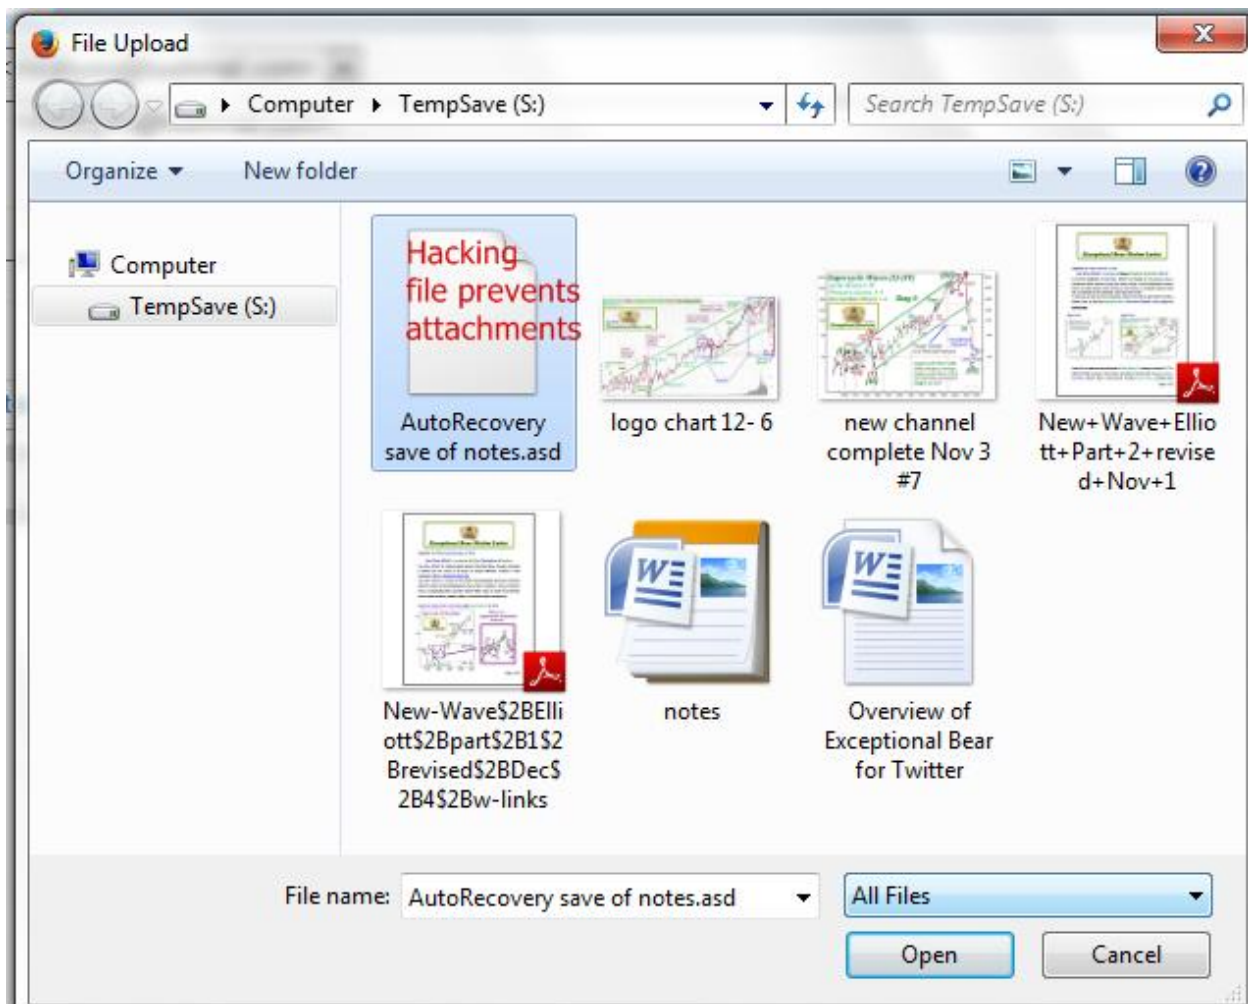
File Upload

Computer ▸ TempSave (S:)

Search TempSave (S:)

Organize ▾ New folder

Computer

TempSave (S:)

Hacking file prevents attachments

AutoRecovery save of notes.asd

logo chart 12- 6

new channel complete Nov 3 #7

New+Wave+Elliott+Part+2+revised+Nov+1

New-Wave$2BElliott$2Bpart$2B1$2Brevised$2BDec$2B4$2Bw-links

notes

Overview of Exceptional Bear for Twitter

File name: AutoRecovery save of notes.asd

All Files

Open

Cancel